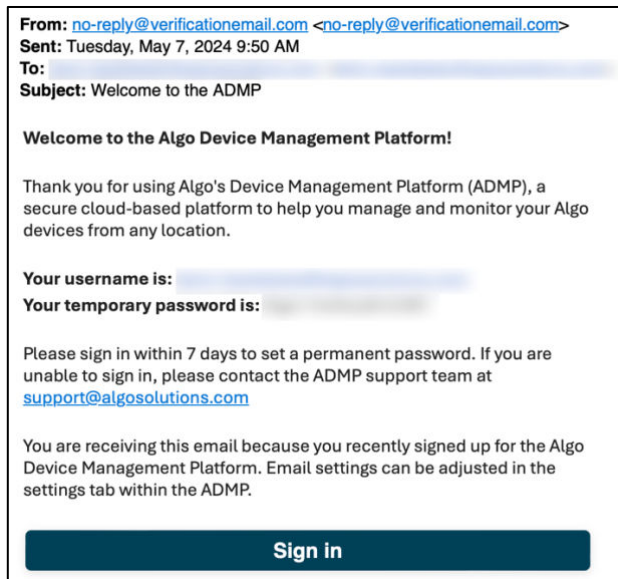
From: no-reply@verificationemail.com <no-reply@verificationemail.com>
Sent: Tuesday, May 7, 2024 9:50 AM
To: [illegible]
Subject: Welcome to the ADMP

Welcome to the Algo Device Management Platform!

Thank you for using Algo's Device Management Platform (ADMP), a secure cloud-based platform to help you manage and monitor your Algo devices from any location.

Your username is: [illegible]
Your temporary password is: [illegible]

Please sign in within 7 days to set a permanent password. If you are unable to sign in, please contact the ADMP support team at support@algosolutions.com

You are receiving this email because you recently signed up for the Algo Device Management Platform. Email settings can be adjusted in the settings tab within the ADMP.

Sign in